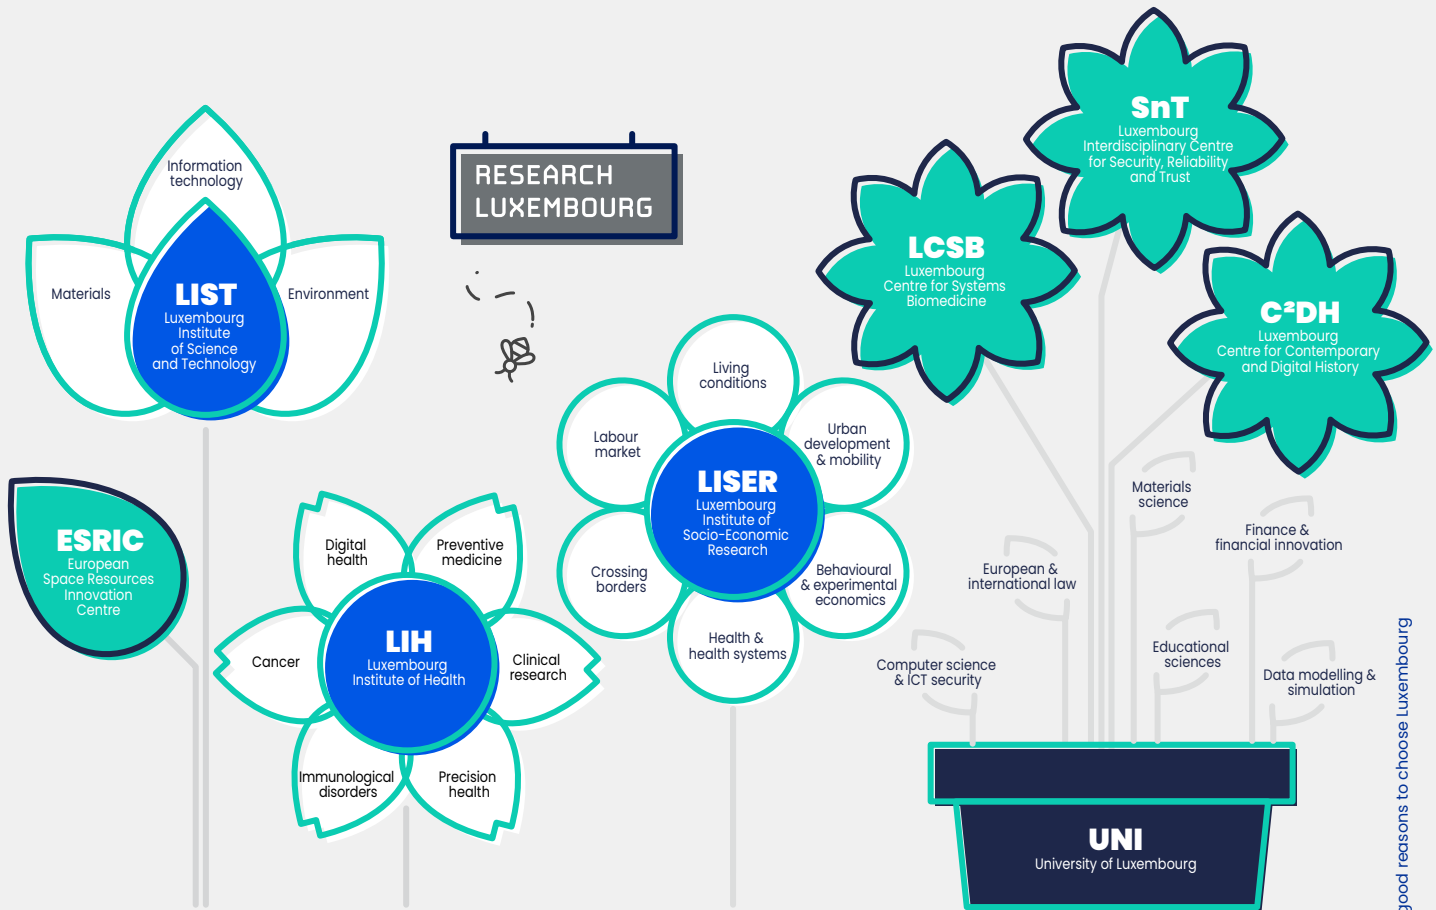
RESEARCH LUXEMBOURG

Information technology

Materials

Environment

LIST
Luxembourg Institute of Science and Technology

ESRIC
European Space Resources Innovation Centre

Digital health

Preventive medicine

Cancer

LIH
Luxembourg Institute of Health

Clinical research

Immunological disorders

Precision health

Living conditions

Labour market

Urban development & mobility

LISER
Luxembourg Institute of Socio-Economic Research

Crossing borders

Behavioural & experimental economics

Health & health systems

SnT
Luxembourg Interdisciplinary Centre for Security, Reliability and Trust

LCSB
Luxembourg Centre for Systems Biomedicine

C²DH
Luxembourg Centre for Contemporary and Digital History

Materials science

Finance & financial innovation

European & international law

Educational sciences

Computer science & ICT security

Data modelling & simulation

UNI
University of Luxembourg

good reasons to choose Luxembourg